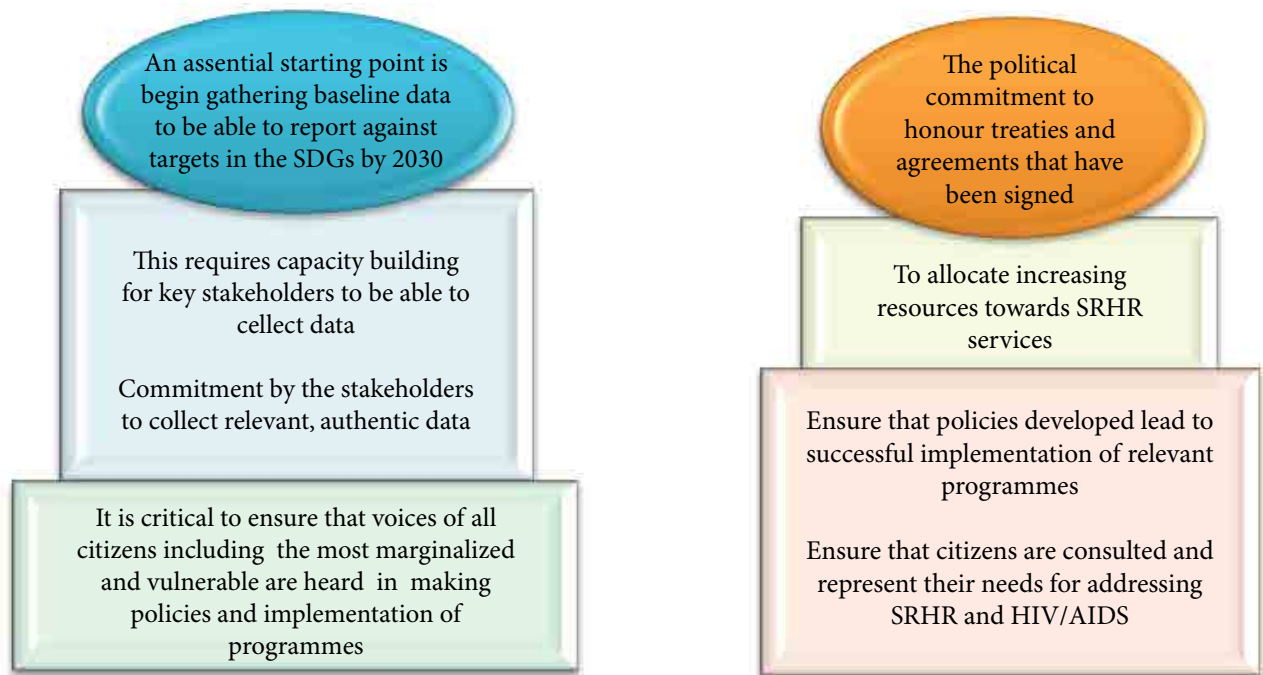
An assential starting point is begin gathering baseline data to be able to report against targets in the SDGs by 2030

This requires capacity building for key stakeholders to be able to cellect data

Commitment by the stakeholders to collect relevant, authentic data

It is critical to ensure that voices of all citizens including the most marginalized and vulnerable are heard in making policies and implementation of programmes

The political commitment to honour treaties and agreements that have been signed

To allocate increasing resources towards SRHR services

Ensure that policies developed lead to successful implementation of relevant programmes

Ensure that citizens are consulted and represent their needs for addressing SRHR and HIV/AIDS